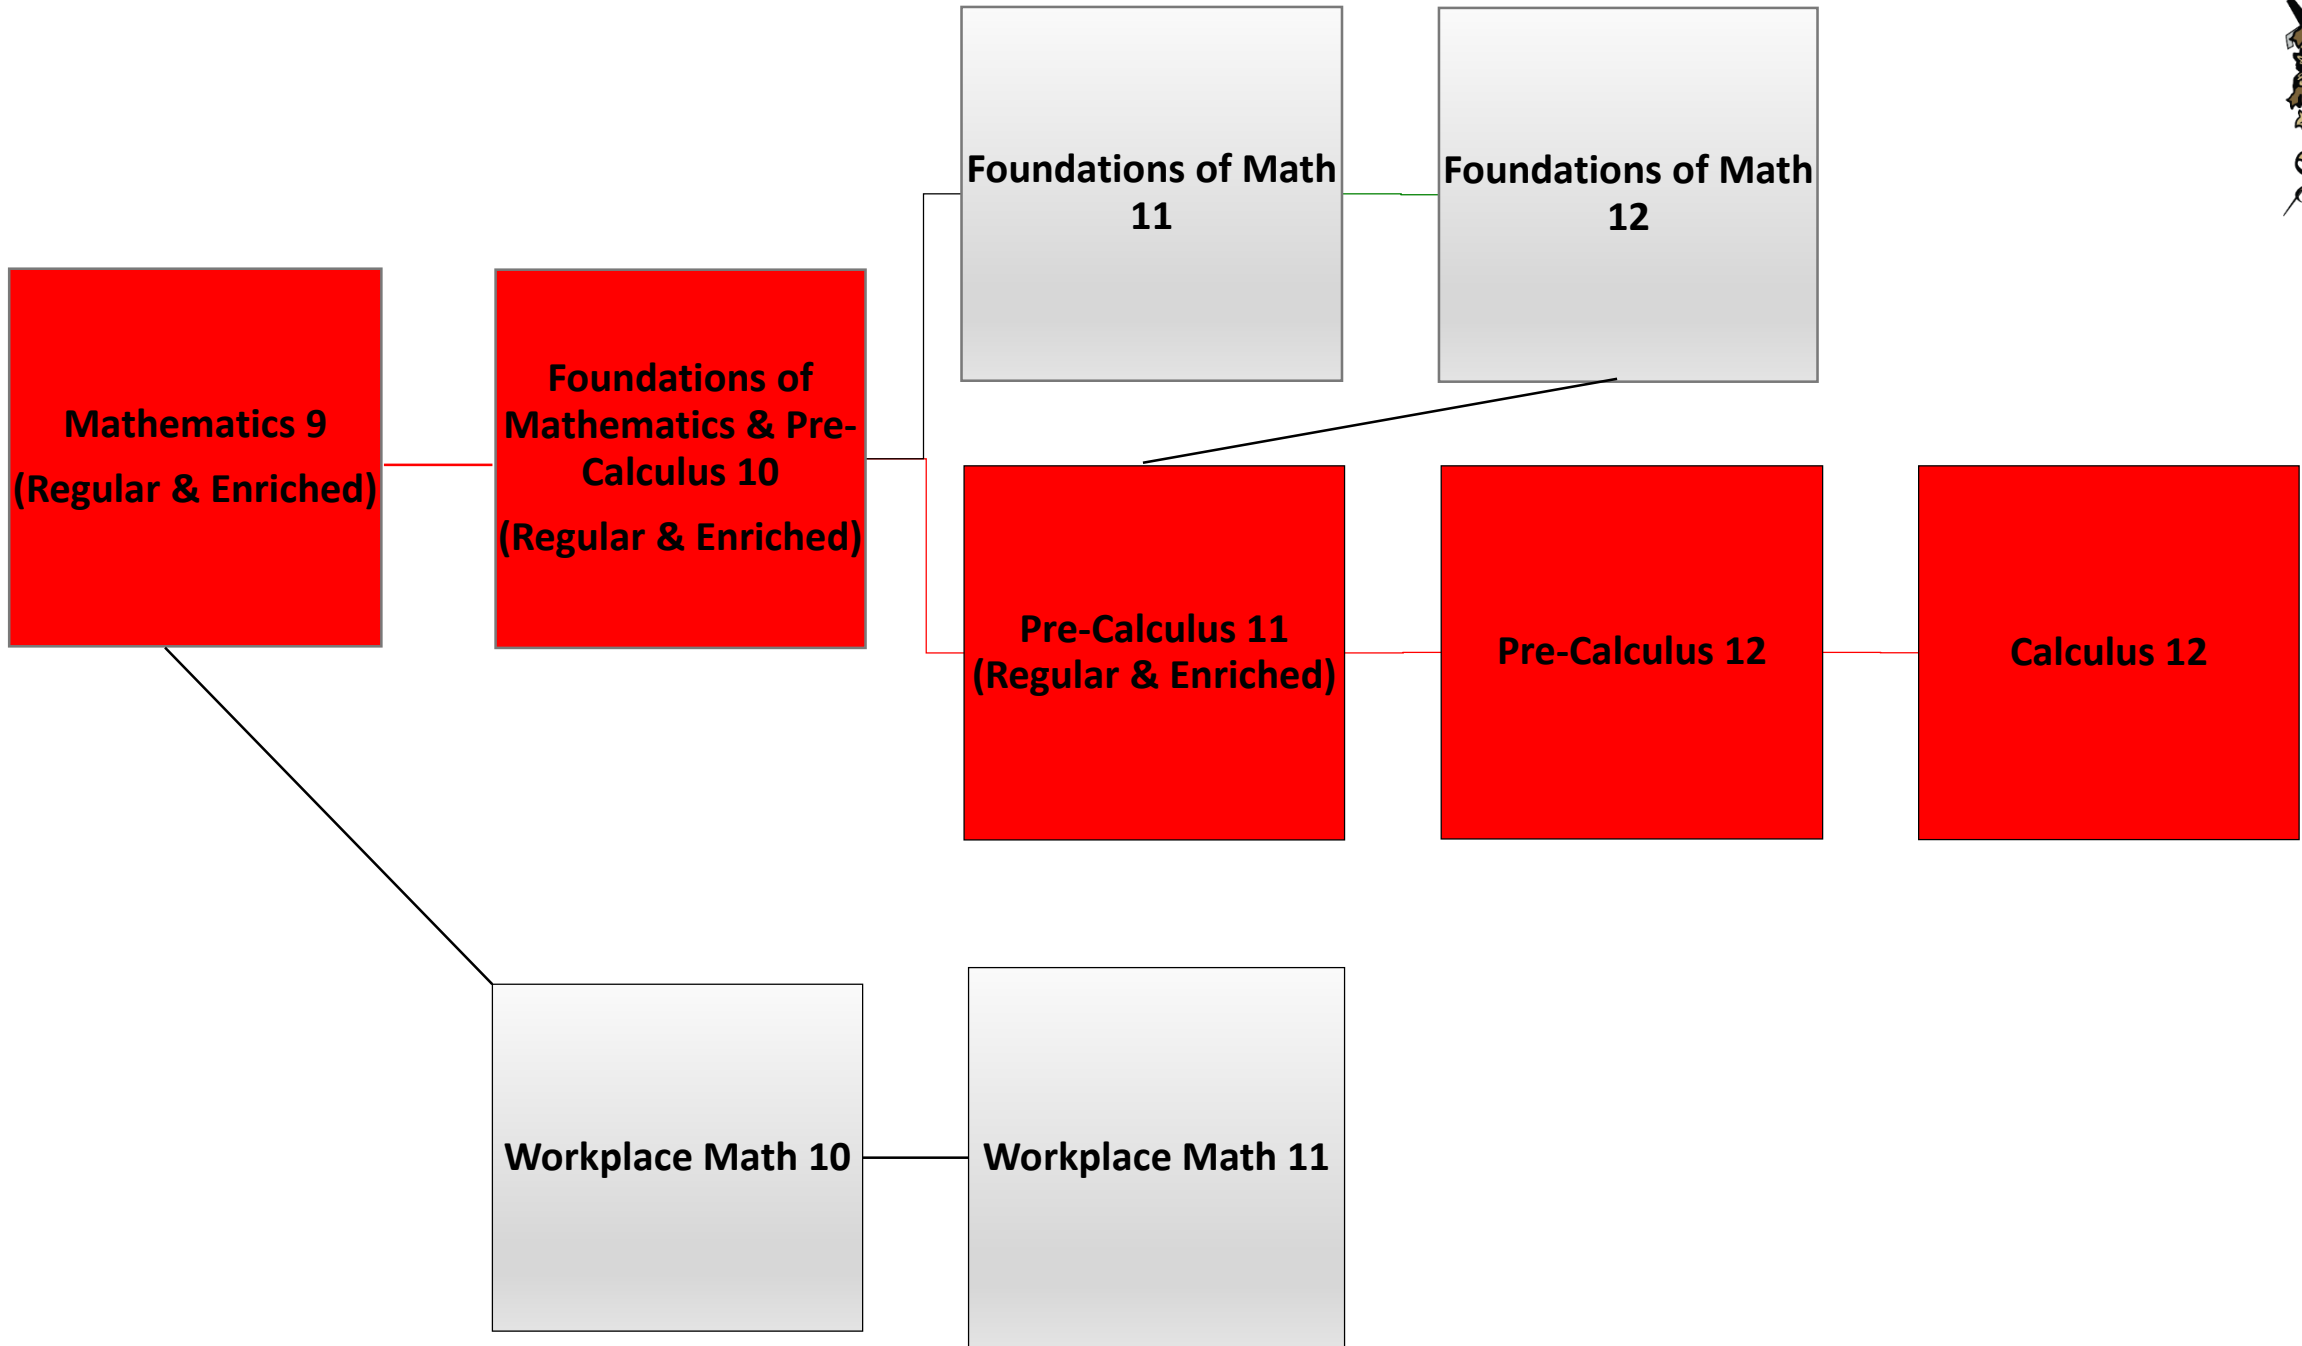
Foundations of Math 11

Foundations of Math 12

Mathematics 9

(Regular & Enriched)

Foundations of Mathematics & Pre-Calculus 10

(Regular & Enriched)

Pre-Calculus 11 (Regular & Enriched)

Pre-Calculus 12

Calculus 12

Workplace Math 10

Workplace Math 11